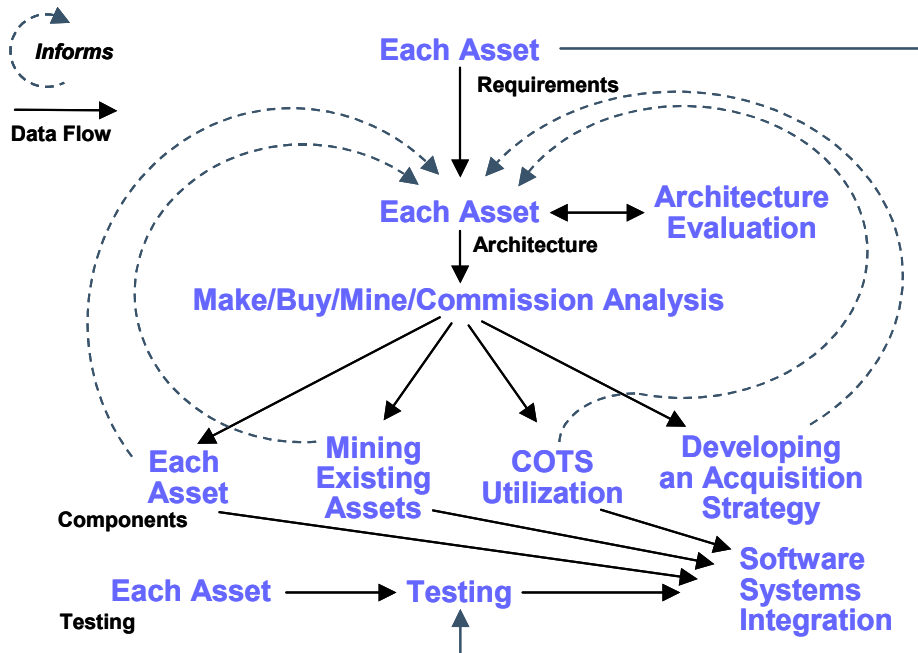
Informs

Data Flow

Each Asset
Requirements

Each Asset
Architecture

Architecture Evaluation

Make/Buy/Mine/Commission Analysis

Each Asset
Components

Mining Existing Assets

COTS Utilization

Developing an Acquisition Strategy

Software Systems Integration

Each Asset
Testing

Testing